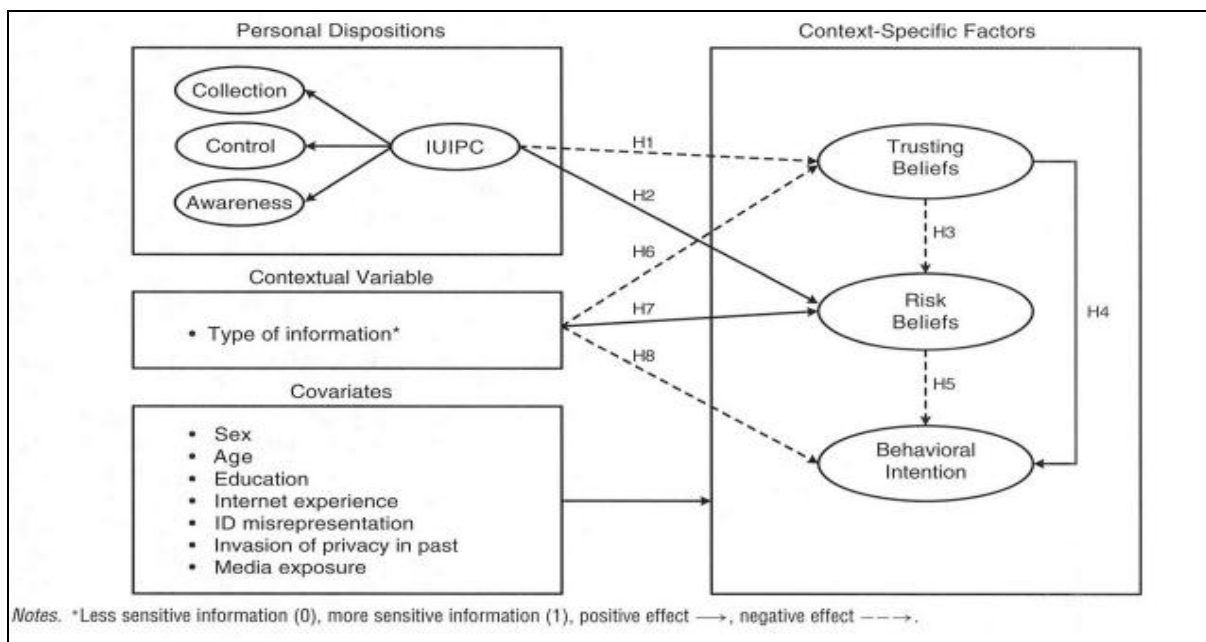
Personal Dispositions

Collection

Control

Awareness

IUIPC

Context-Specific Factors

Trusting Beliefs

Risk Beliefs

Behavioral Intention

H1

H2

H3

H4

H5

H6

H7

H8

Contextual Variable

• Type of information*

Covariates

• Sex
• Age
• Education
• Internet experience
• ID misrepresentation
• Invasion of privacy in past
• Media exposure

Notes. *Less sensitive information (0), more sensitive information (1), positive effect ⟶, negative effect - - →.